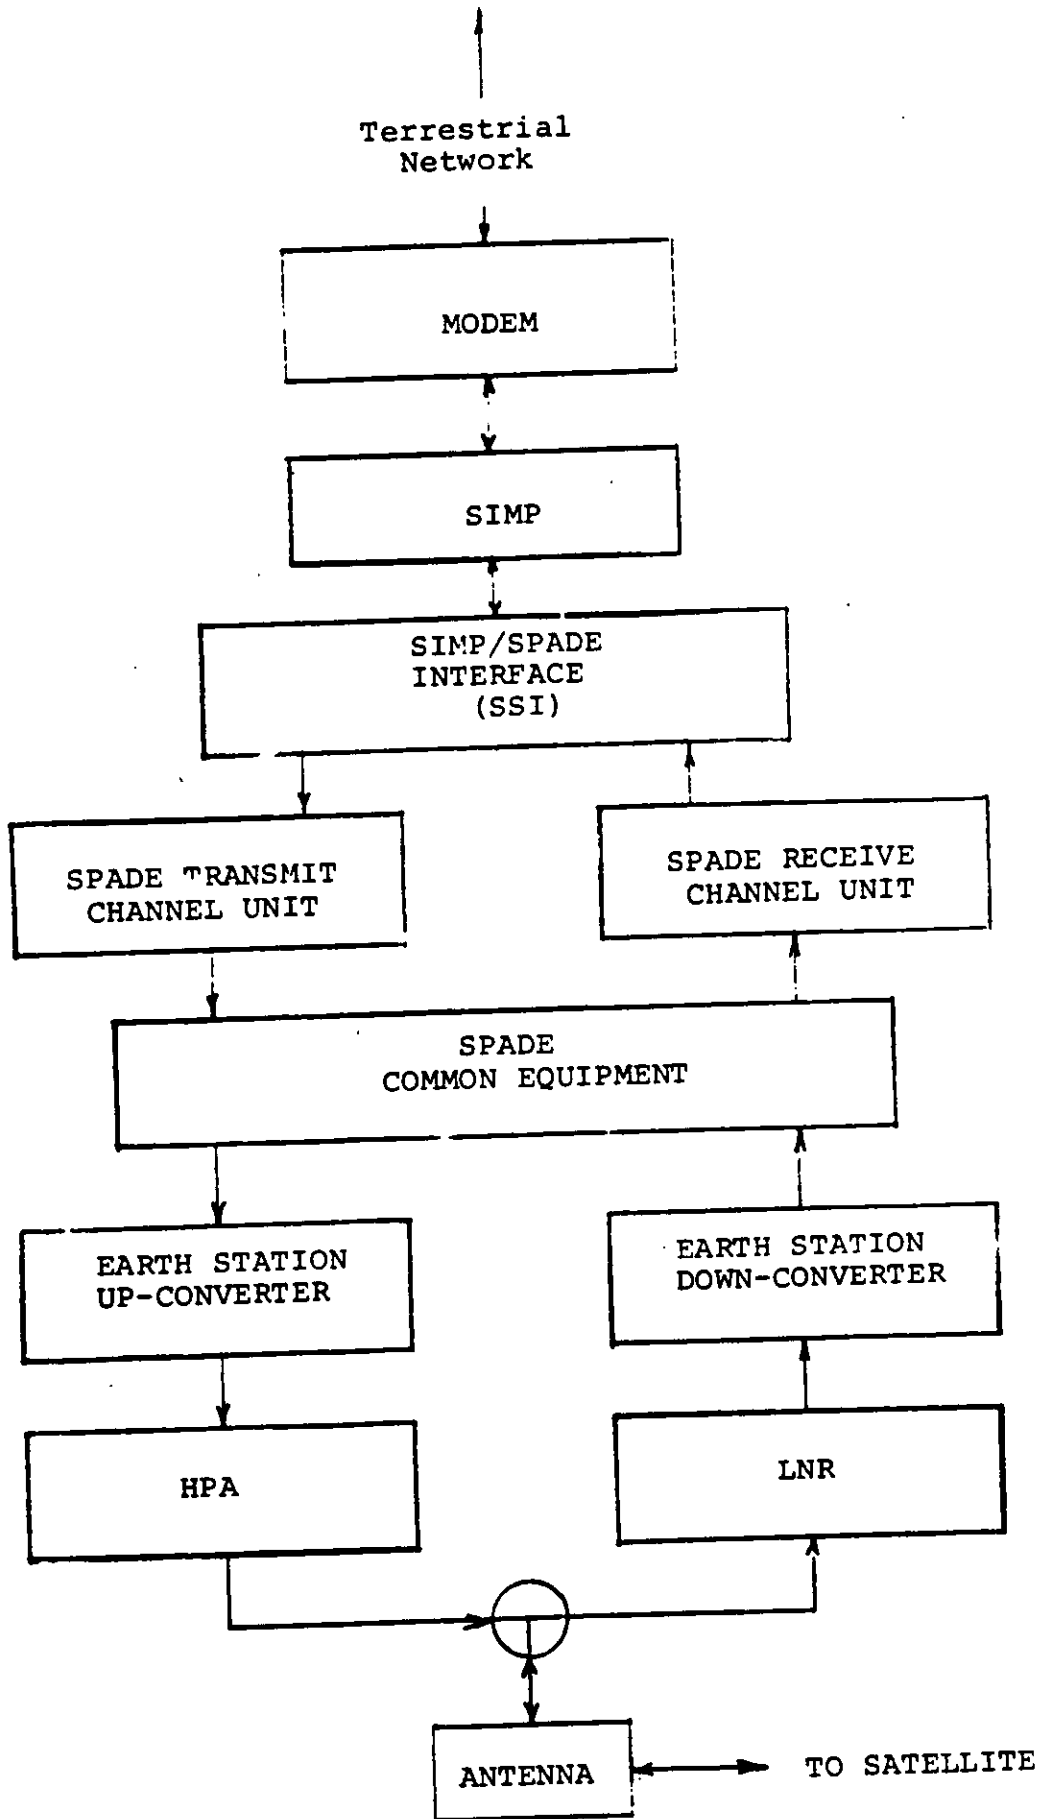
Terrestrial Network

MODEM

SIMP

SIMP/SPADE INTERFACE (SSI)

SPADE TRANSMIT CHANNEL UNIT

SPADE RECEIVE CHANNEL UNIT

SPADE COMMON EQUIPMENT

EARTH STATION UP-CONVERTER

EARTH STATION DOWN-CONVERTER

HPA

LNR

ANTENNA

TO SATELLITE